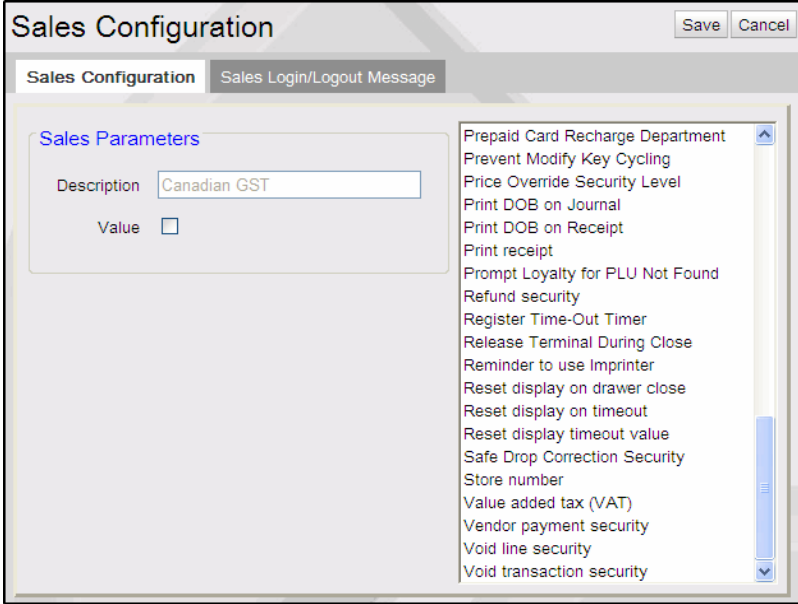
Sales Configuration

Save Cancel

Sales Configuration Sales Login/Logout Message

Sales Parameters

Description Canadian GST

Value

Prepaid Card Recharge Department
Prevent Modify Key Cycling
Price Override Security Level
Print DOB on Journal
Print DOB on Receipt
Print receipt
Prompt Loyalty for PLU Not Found
Refund security
Register Time-Out Timer
Release Terminal During Close
Reminder to use Imprinter
Reset display on drawer close
Reset display on timeout
Reset display timeout value
Safe Drop Correction Security
Store number
Value added tax (VAT)
Vendor payment security
Void line security
Void transaction security